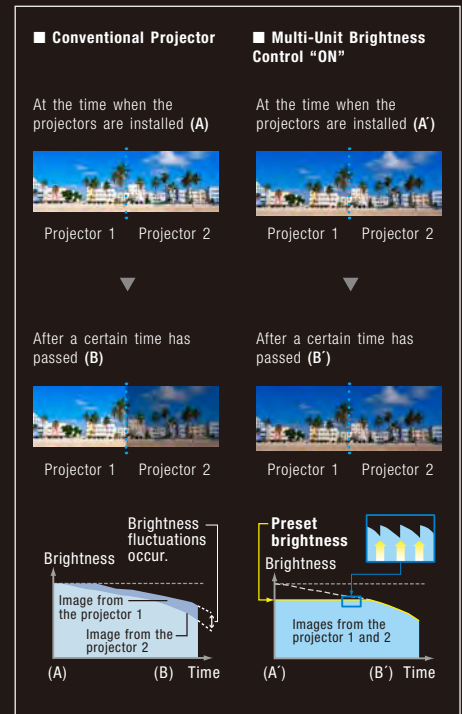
■ Conventional Projector

At the time when the projectors are installed **(A)**

Projector 1 Projector 2

After a certain time has passed **(B)**

Projector 1 Projector 2

Brightness fluctuations occur.

Brightness

Image from the projector 1

Image from the projector 2

(A) (B) Time

■ Multi-Unit Brightness Control "ON"

At the time when the projectors are installed **(A´)**

Projector 1 Projector 2

After a certain time has passed **(B´)**

Projector 1 Projector 2

Preset brightness

Brightness

Images from the projector 1 and 2

(A´) (B´) Time